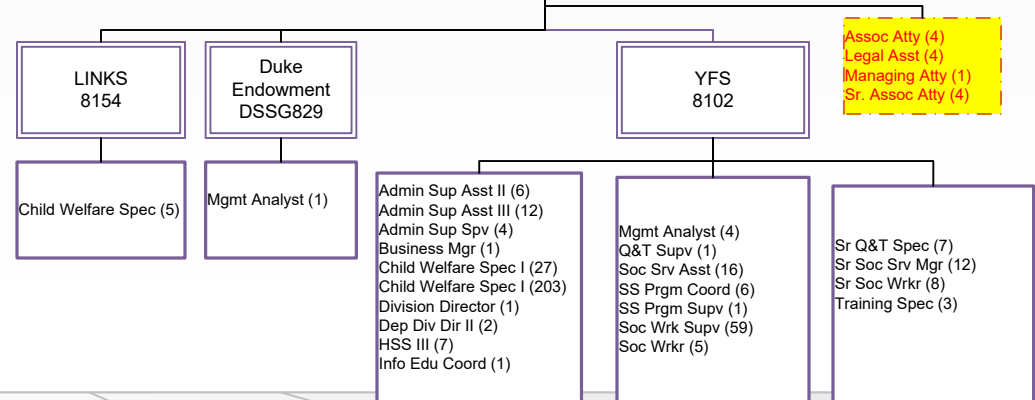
LINKS
8154

Duke Endowment
DSSG829

YFS
8102

Assoc Atty (4)
Legal Asst (4)
Managing Atty (1)
Sr. Assoc Atty (4)

Child Welfare Spec (5)

Mgmt Analyst (1)

Admin Sup Asst II (6)
Admin Sup Asst III (12)
Admin Sup Spv (4)
Business Mgr (1)
Child Welfare Spec I (27)
Child Welfare Spec I (203)
Division Director (1)
Dep Div Dir II (2)
HSS III (7)
Info Edu Coord (1)

Mgmt Analyst (4)
Q&T Supv (1)
Soc Srv Asst (16)
SS Prgm Coord (6)
SS Prgm Supv (1)
Soc Wrk Supv (59)
Soc Wrkr (5)

Sr Q&T Spec (7)
Sr Soc Srv Mgr (12)
Sr Soc Wrkr (8)
Training Spec (3)